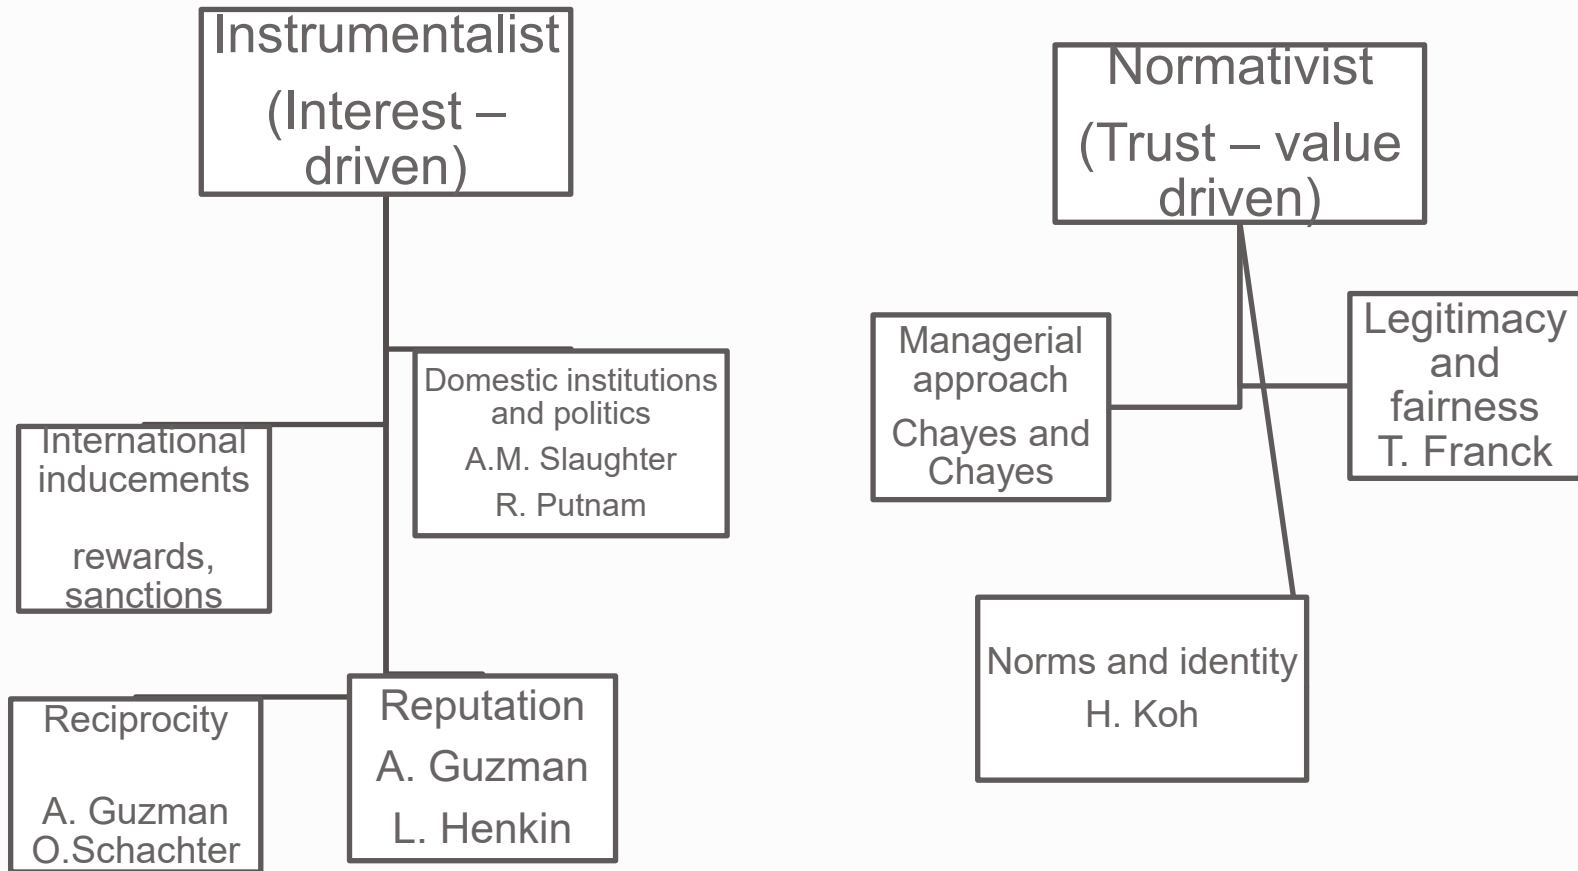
Instrumentalist

(Interest – driven)

Domestic institutions and politics

A.M. Slaughter

R. Putnam

International inducements

rewards, sanctions

Reciprocity

A. Guzman
O.Schachter

Reputation

A. Guzman

L. Henkin

Normativist

(Trust – value driven)

Managerial approach

Chayes and Chayes

Legitimacy and fairness
T. Franck

Norms and identity

H. Koh